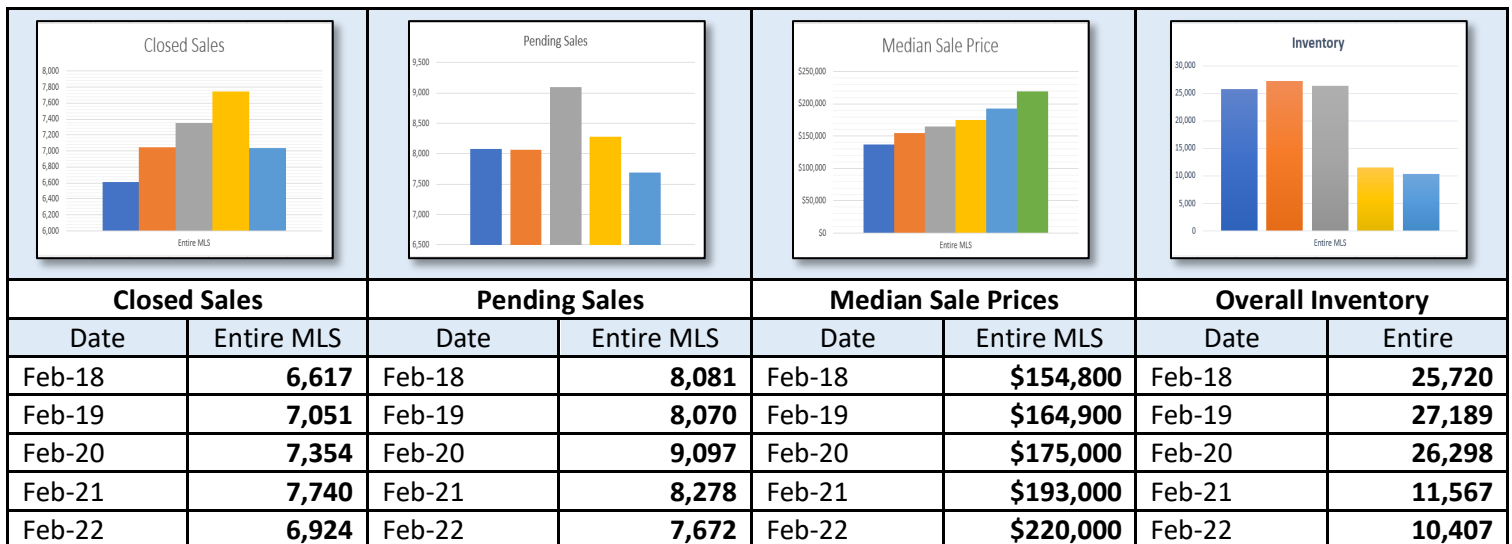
Closed Sales
8,000
7,800
7,600
7,400
7,200
7,000
6,800
6,600
6,400
6,200
6,000
Entire MLS

Pending Sales
9,500
9,000
8,500
8,000
7,500
7,000
6,500

Median Sale Price
$250,000
$200,000
$150,000
$100,000
$50,000
$0
Entire MLS

Inventory
30,000
25,000
20,000
15,000
10,000
5,000
0
Entire MLS

| Closed Sales | | Pending Sales | | Median Sale Prices | | Overall Inventory | |
|---|---|---|---|---|---|---|---|
| Date | Entire MLS | Date | Entire MLS | Date | Entire MLS | Date | Entire |
| Feb-18 | **6,617** | Feb-18 | **8,081** | Feb-18 | **\$154,800** | Feb-18 | **25,720** |
| Feb-19 | **7,051** | Feb-19 | **8,070** | Feb-19 | **\$164,900** | Feb-19 | **27,189** |
| Feb-20 | **7,354** | Feb-20 | **9,097** | Feb-20 | **\$175,000** | Feb-20 | **26,298** |
| Feb-21 | **7,740** | Feb-21 | **8,278** | Feb-21 | **\$193,000** | Feb-21 | **11,567** |
| Feb-22 | **6,924** | Feb-22 | **7,672** | Feb-22 | **\$220,000** | Feb-22 | **10,407** |